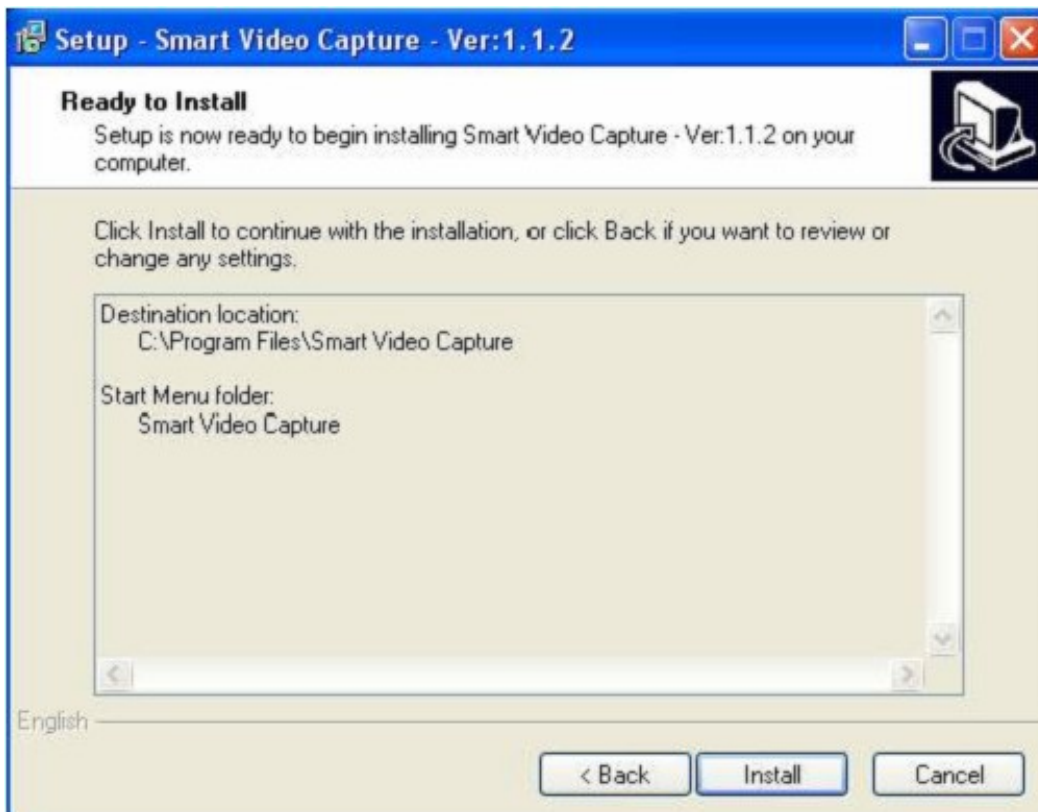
Setup - Smart Video Capture - Ver:1.1.2

Ready to Install
Setup is now ready to begin installing Smart Video Capture - Ver:1.1.2 on your computer.

Click Install to continue with the installation, or click Back if you want to review or change any settings.

Destination location:
C:\Program Files\Smart Video Capture

Start Menu folder:
Smart Video Capture

English

< Back
Install
Cancel